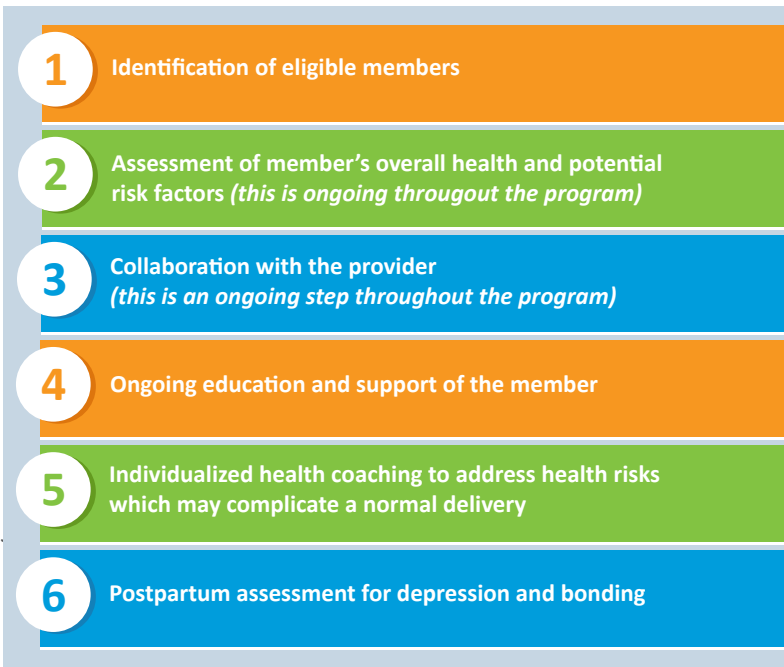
1 Identification of eligible members

2 Assessment of member’s overall health and potential risk factors *(this is ongoing througout the program)*

3 Collaboration with the provider *(this is an ongoing step throughout the program)*

4 Ongoing education and support of the member

5 Individualized health coaching to address health risks which may complicate a normal delivery

6 Postpartum assessment for depression and bonding